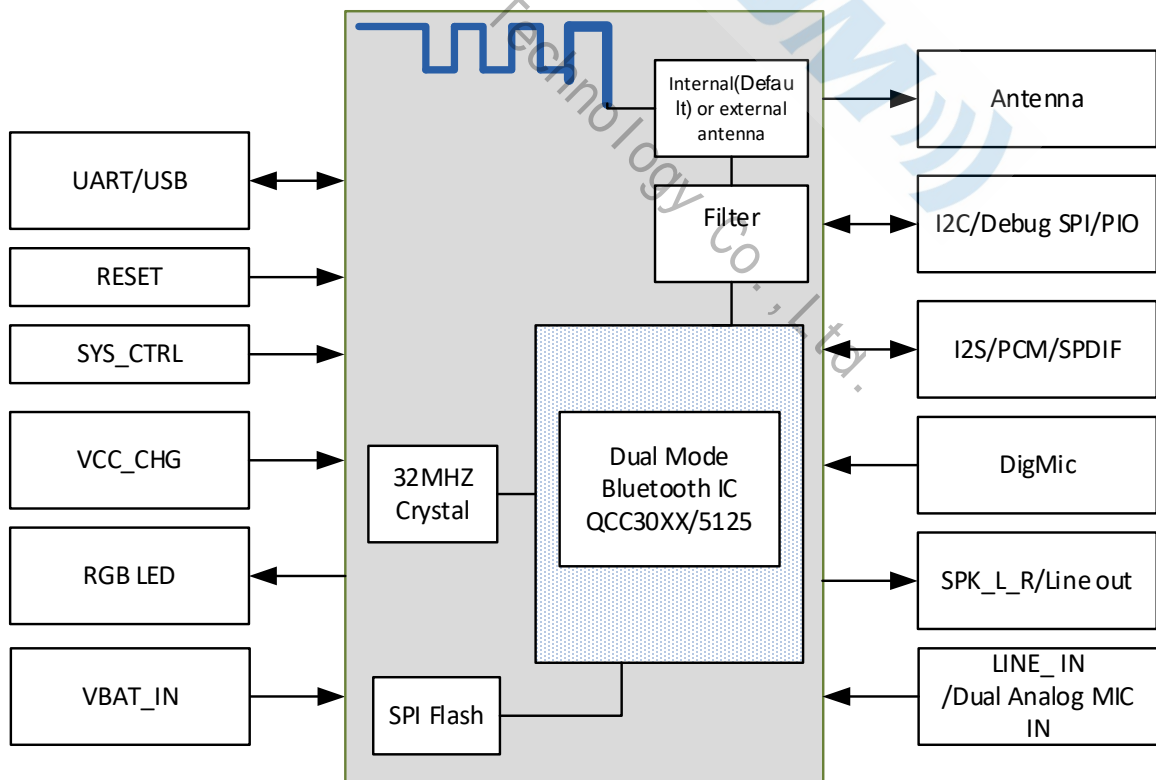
Technology Co., Ltd.

Internal(Default) or external antenna

Antenna

UART/USB

Filter

I2C/Debug SPI/PIO

RESET

SYS_CTRL

I2S/PCM/SPDIF

VCC_CHG

32MHZ Crystal

Dual Mode Bluetooth IC QCC30XX/5125

DigMic

RGB LED

SPK_L_R/Line out

VBAT_IN

SPI Flash

LINE_ IN /Dual Analog MIC IN